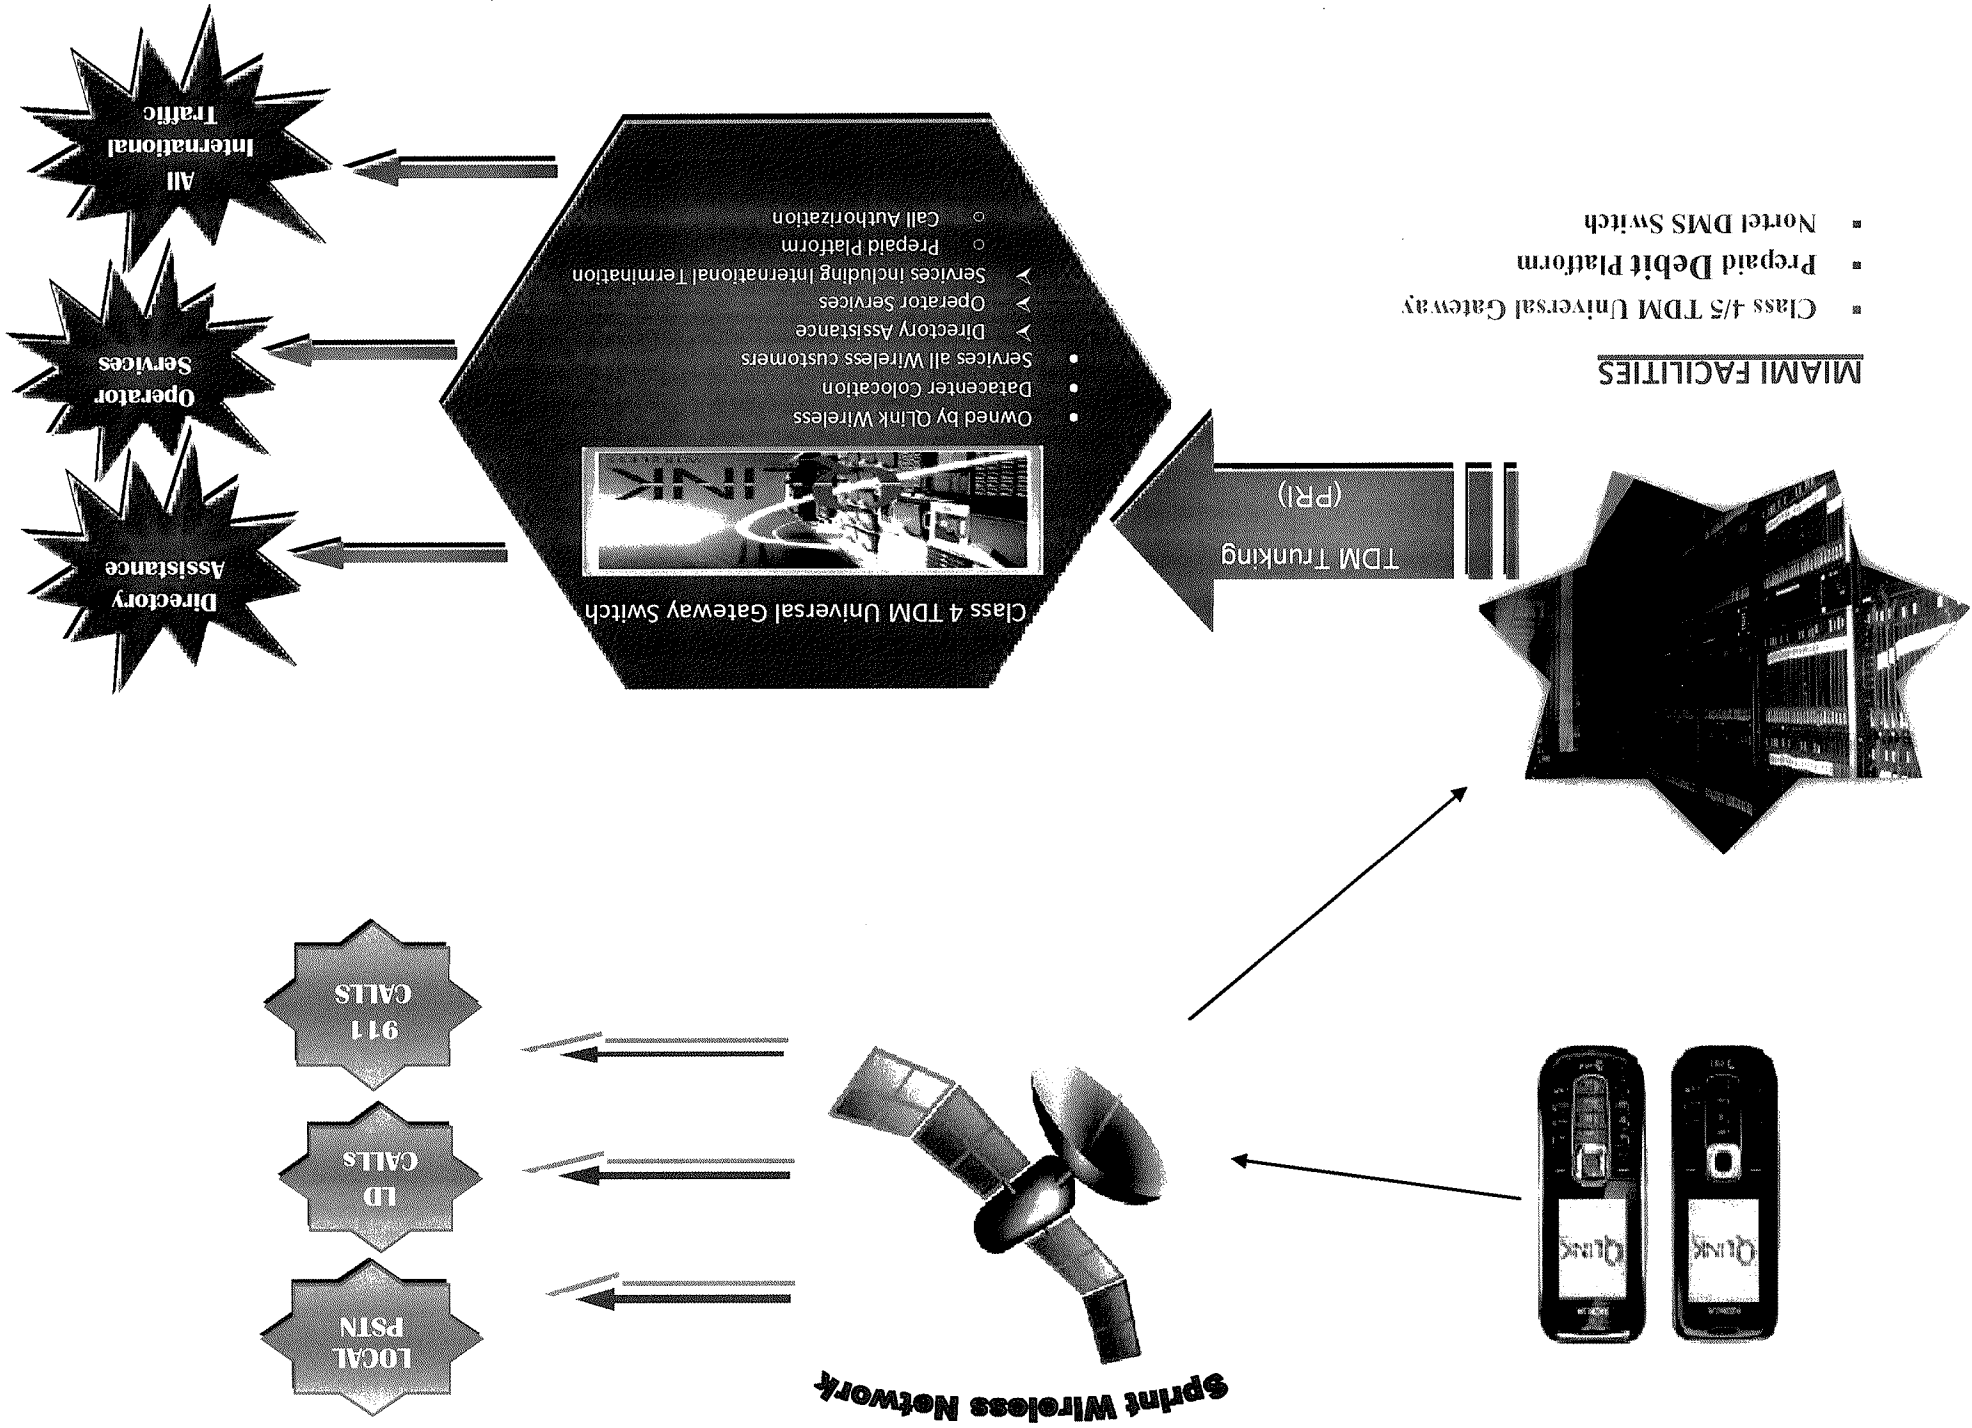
MIAMI FACILITIES

- Class 4/5 TDM Universal Gateway
- Prepaid Debit Platform
- Nortel DMS Switch

TDM Trunking (PRI)

Class 4 TDM Universal Gateway Switch

QLINK

- Owned by QLink Wireless
- Datacenter Colocation
- Services all Wireless customers
  - Directory Assistance
  - Operator Services
  - Services including International Termination
    - Prepaid Platform
    - Call Authorization

Directory Assistance

Operator Services

All International Traffic

Sprint Wireless Network

LOCAL PSTN

LD CALLS

911 CALLS

QLINK

QLINK